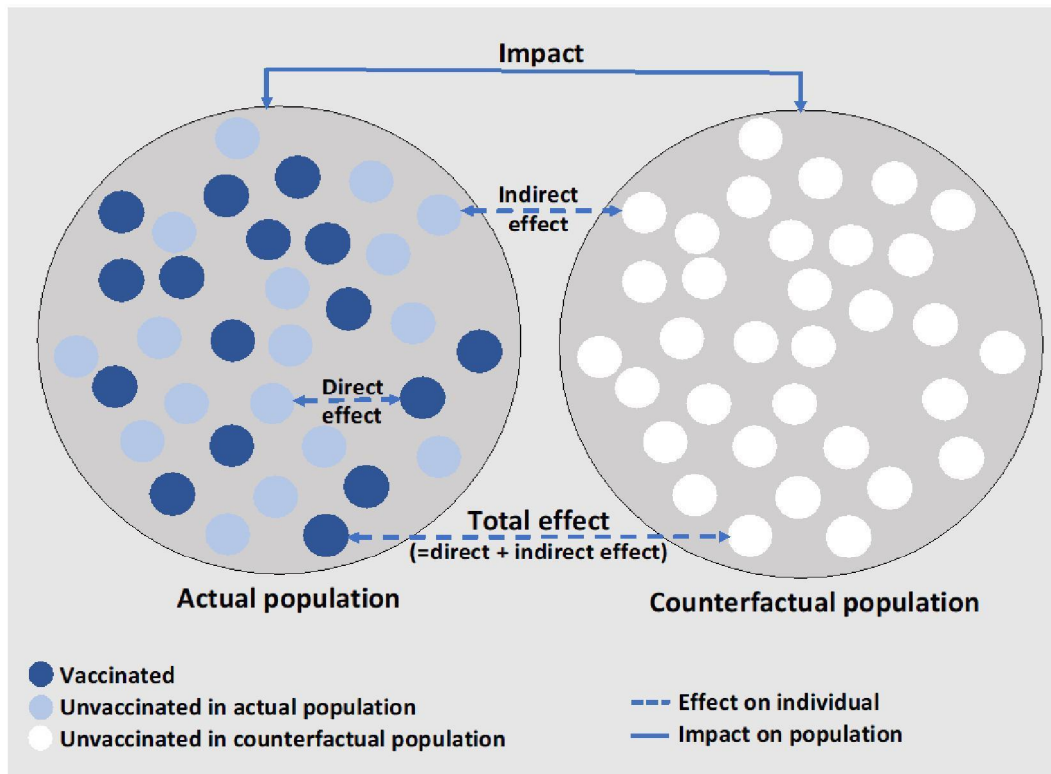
Impact

Indirect effect

Direct effect

Total effect
(=direct + indirect effect)

Actual population

Counterfactual population

Vaccinated
Unvaccinated in actual population
Unvaccinated in counterfactual population

Effect on individual
Impact on population